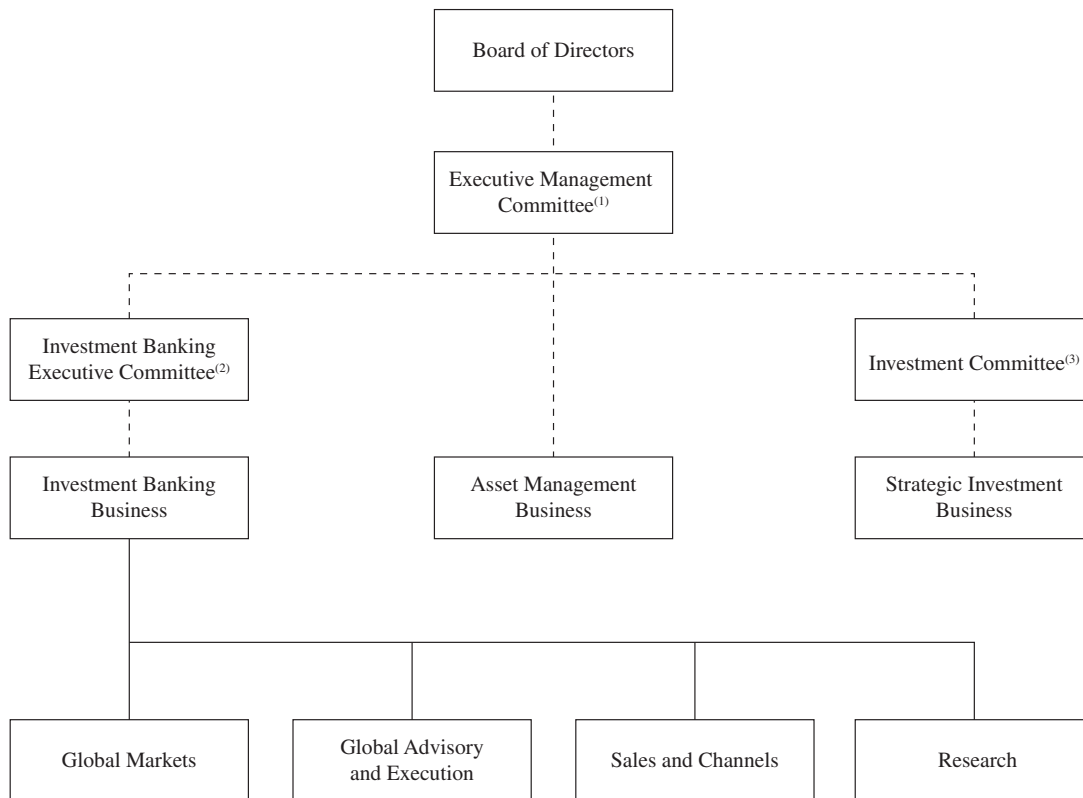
Board of Directors

Executive Management Committee$^{(1)}$

Investment Banking Executive Committee$^{(2)}$

Investment Committee$^{(3)}$

Investment Banking Business

Asset Management Business

Strategic Investment Business

Global Markets

Global Advisory and Execution

Sales and Channels

Research